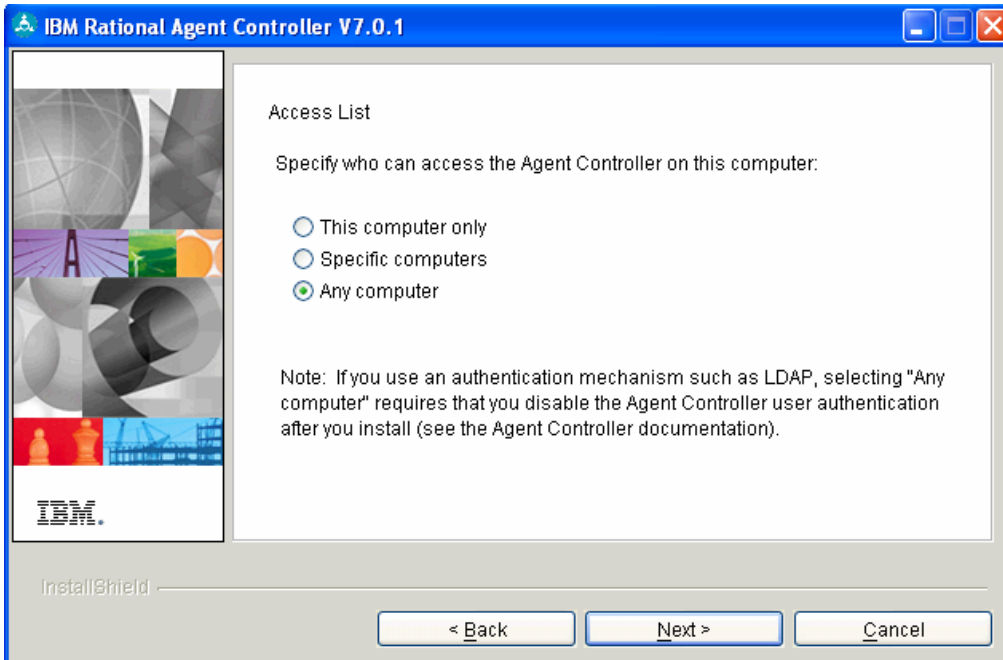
IBM Rational Agent Controller V7.0.1

Access List

Specify who can access the Agent Controller on this computer:

This computer only
Specific computers
Any computer

Note: If you use an authentication mechanism such as LDAP, selecting "Any computer" requires that you disable the Agent Controller user authentication after you install (see the Agent Controller documentation).

IBM.

InstallShield

< Back
Next >
Cancel